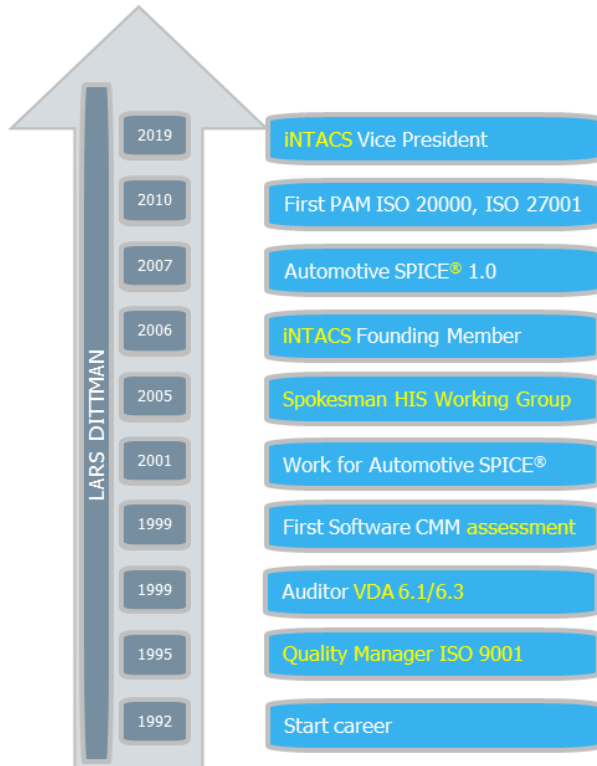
LARS DITTMAN

2019 iNTACS Vice President

2010 First PAM ISO 20000, ISO 27001

2007 Automotive SPICE® 1.0

2006 iNTACS Founding Member

2005 Spokesman HIS Working Group

2001 Work for Automotive SPICE®

1999 First Software CMM assessment

1999 Auditor VDA 6.1/6.3

1995 Quality Manager ISO 9001

1992 Start career